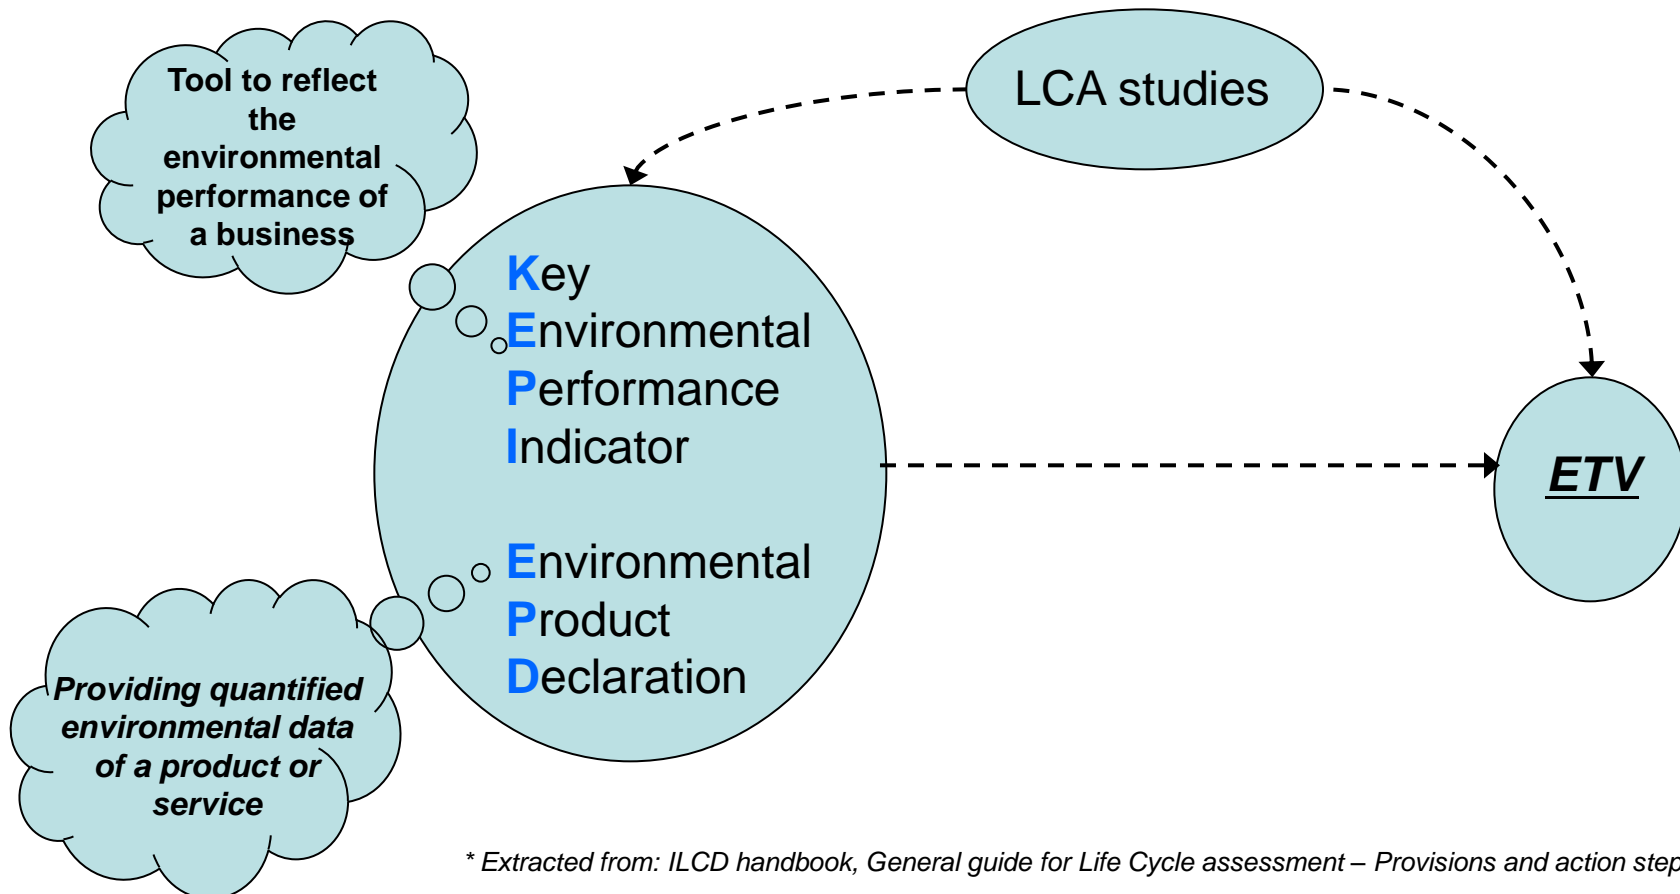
Tool to reflect the environmental performance of a business

LCA studies

Key
Environmental
Performance
Indicator

Environmental
Product
Declaration

ETV

Providing quantified environmental data of a product or service

* Extracted from: ILCD handbook, General guide for Life Cycle assessment – Provisions and action step